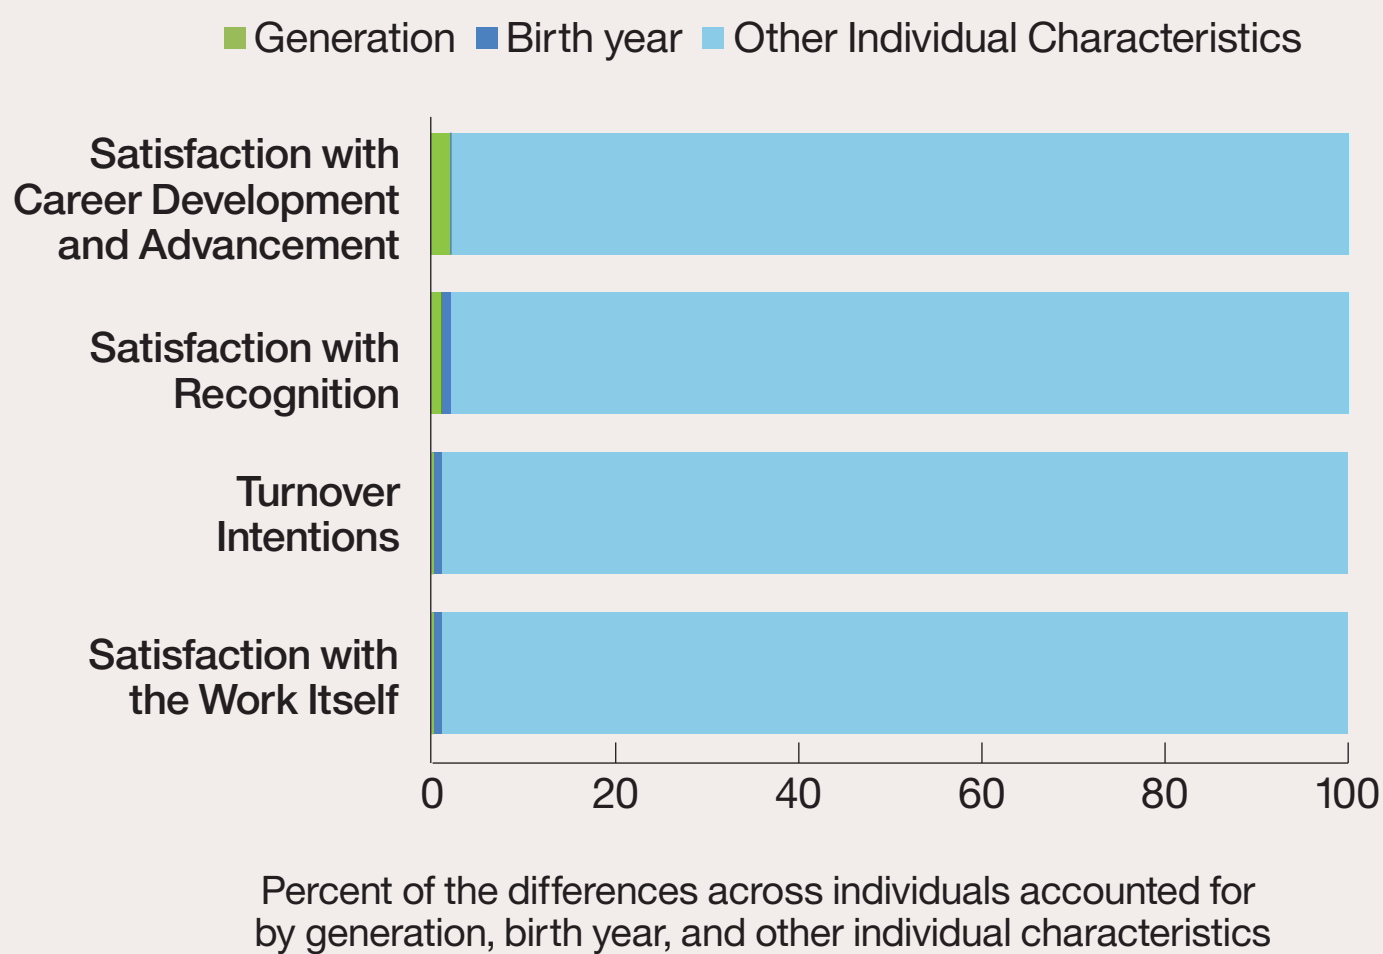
Generation Birth year Other Individual Characteristics

Satisfaction with Career Development and Advancement

Satisfaction with Recognition

Turnover Intentions

Satisfaction with the Work Itself

0 20 40 60 80 100

Percent of the differences across individuals accounted for by generation, birth year, and other individual characteristics